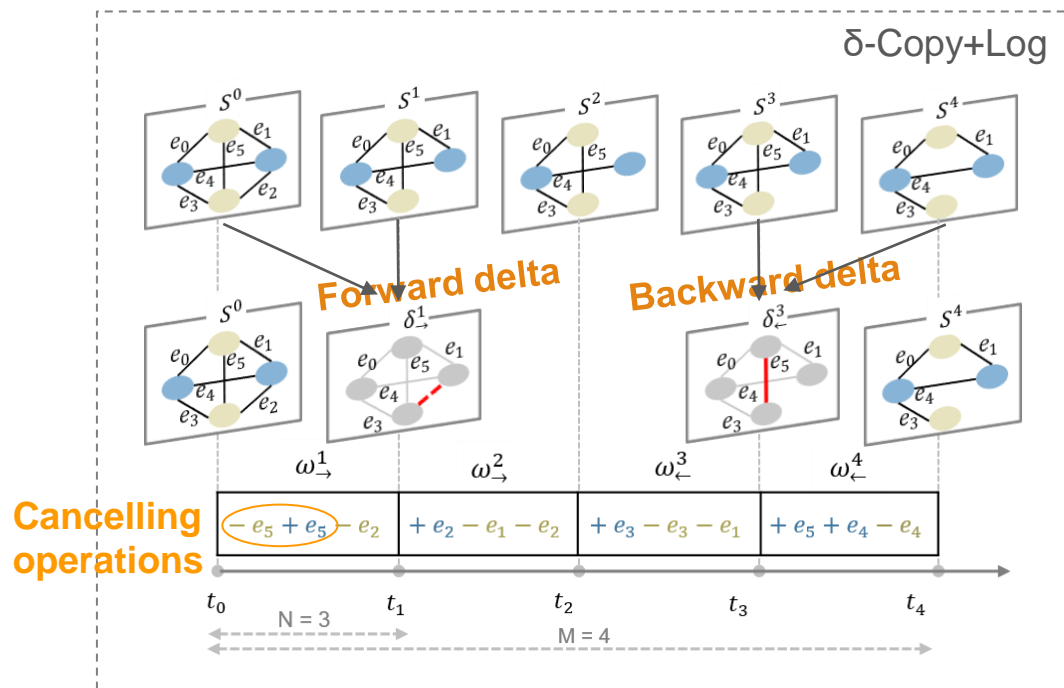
δ-Copy+Log

$S^0$ $e_0$ $e_1$ $e_5$ $e_4$ $e_3$ $e_2$

$S^1$ $e_0$ $e_1$ $e_5$ $e_4$ $e_3$

$S^2$ $e_0$ $e_5$ $e_4$ $e_3$

$S^3$ $e_0$ $e_1$ $e_5$ $e_4$ $e_3$

$S^4$ $e_0$ $e_1$ $e_4$ $e_3$

Forward delta

Backward delta

$S^0$ $e_0$ $e_1$ $e_5$ $e_4$ $e_3$ $e_2$

$\delta^1_{\rightarrow}$ $e_0$ $e_5$ $e_1$ $e_4$ $e_3$

$\delta^3_{\leftarrow}$ $e_0$ $e_5$ $e_1$ $e_4$ $e_3$

$S^4$ $e_0$ $e_1$ $e_4$ $e_3$

$\omega^1_{\rightarrow}$ $\omega^2_{\rightarrow}$ $\omega^3_{\leftarrow}$ $\omega^4_{\leftarrow}$

Cancelling operations

| $-e_5+e_5-e_2$ | $+e_2-e_1-e_2$ | $+e_3-e_3-e_1$ | $+e_5+e_4-e_4$ |
|---|---|---|---|

$t_0$ $t_1$ $t_2$ $t_3$ $t_4$

N = 3

M = 4